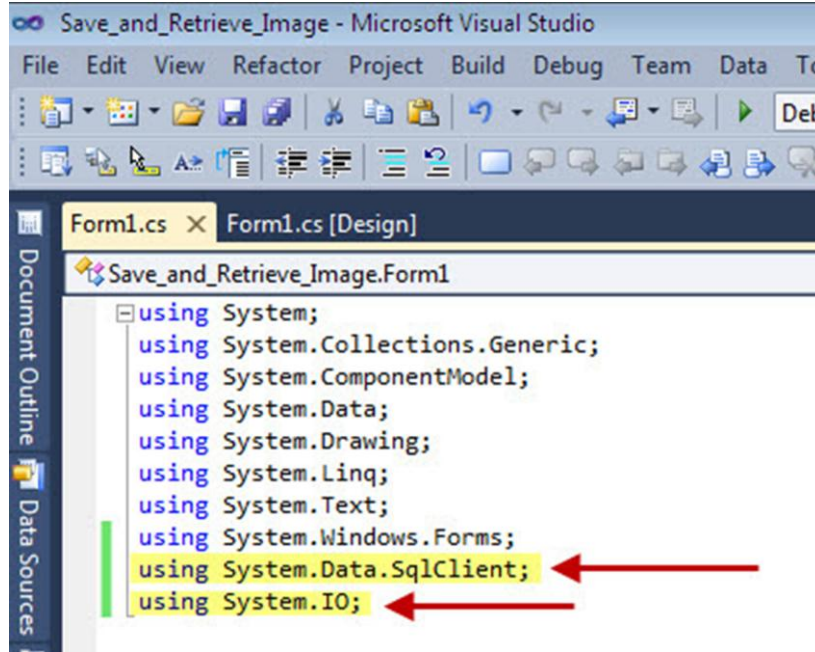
Save_and_Retrieve_Image - Microsoft Visual Studio

File Edit View Refactor Project Build Debug Team Data To

Deb

Document Outline

Data Sources

Form1.cs × Form1.cs [Design]

Save_and_Retrieve_Image.Form1

using System;
using System.Collections.Generic;
using System.ComponentModel;
using System.Data;
using System.Drawing;
using System.Linq;
using System.Text;
using System.Windows.Forms;
using System.Data.SqlClient;
using System.IO;